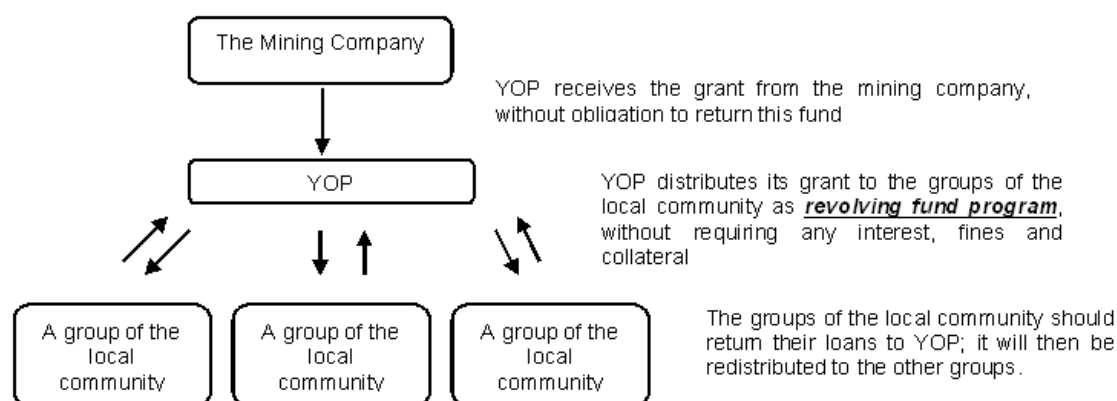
The Mining Company

YOP receives the grant from the mining company, without obligation to return this fund

YOP

YOP distributes its grant to the groups of the local community as ***revolving fund program***, without requiring any interest, fines and collateral

A group of the local community

A group of the local community

A group of the local community

The groups of the local community should return their loans to YOP; it will then be redistributed to the other groups.